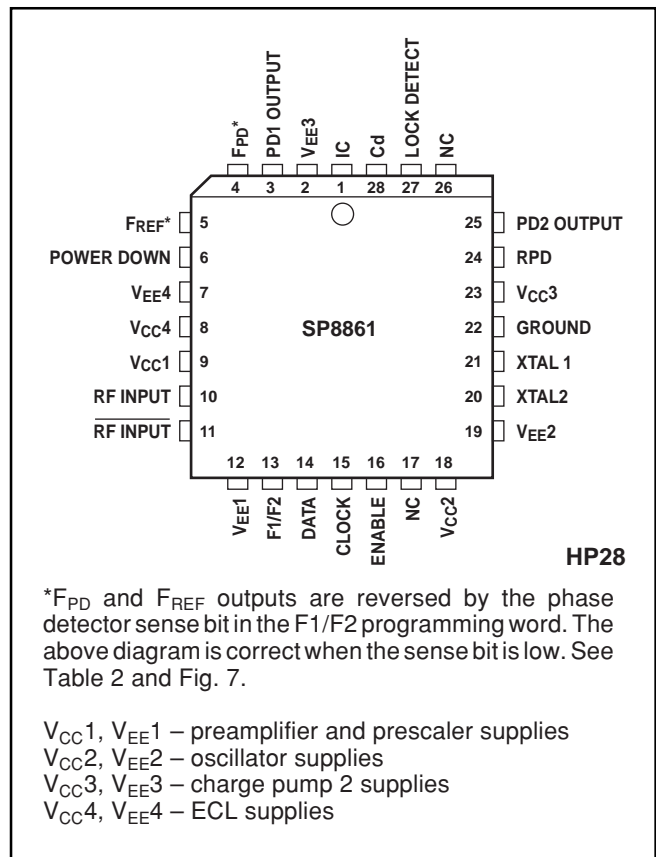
$F_{PD}$*
PD1 OUTPUT
$V_{EE}3$
IC
Cd
LOCK DETECT
NC
4 3 2 1 28 27 26

$F_{REF}$* 5
POWER DOWN 6
$V_{EE}4$ 7
$V_{CC}4$ 8
$V_{CC}1$ 9
RF INPUT 10
$\overline{\text{RF INPUT}}$ 11

SP8861

25 PD2 OUTPUT
24 RPD
23 $V_{CC}3$
22 GROUND
21 XTAL 1
20 XTAL2
19 $V_{EE}2$

12 13 14 15 16 17 18
$V_{EE}1$
F1/F2
DATA
CLOCK
ENABLE
NC
$V_{CC}2$

HP28

*$F_{PD}$ and $F_{REF}$ outputs are reversed by the phase detector sense bit in the F1/F2 programming word. The above diagram is correct when the sense bit is low. See Table 2 and Fig. 7.

$V_{CC}1$, $V_{EE}1$ – preamplifier and prescaler supplies
$V_{CC}2$, $V_{EE}2$ – oscillator supplies
$V_{CC}3$, $V_{EE}3$ – charge pump 2 supplies
$V_{CC}4$, $V_{EE}4$ – ECL supplies